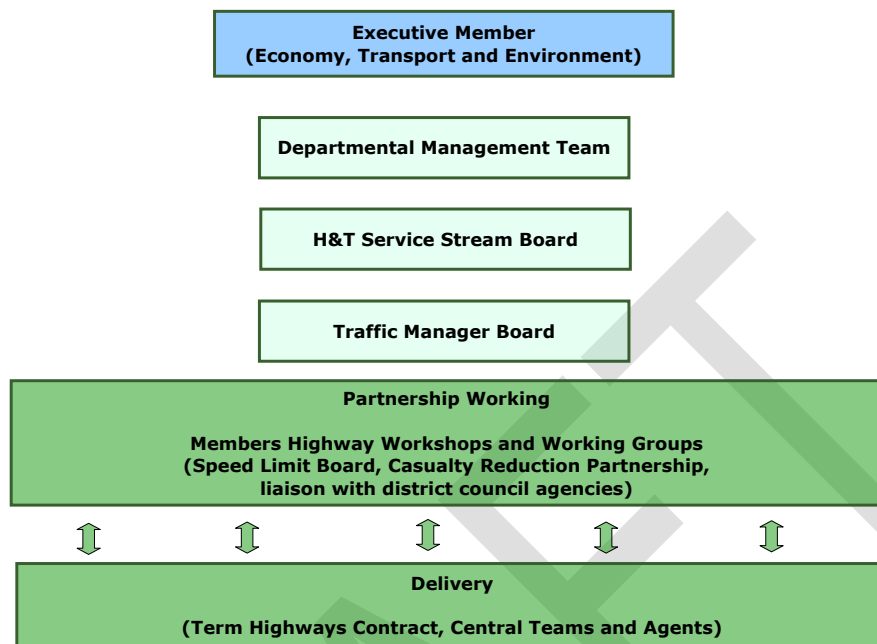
Executive Member
(Economy, Transport and Environment)

Departmental Management Team

H&T Service Stream Board

Traffic Manager Board

Partnership Working

Members Highway Workshops and Working Groups (Speed Limit Board, Casualty Reduction Partnership, liaison with district council agencies)

Delivery

(Term Highways Contract, Central Teams and Agents)